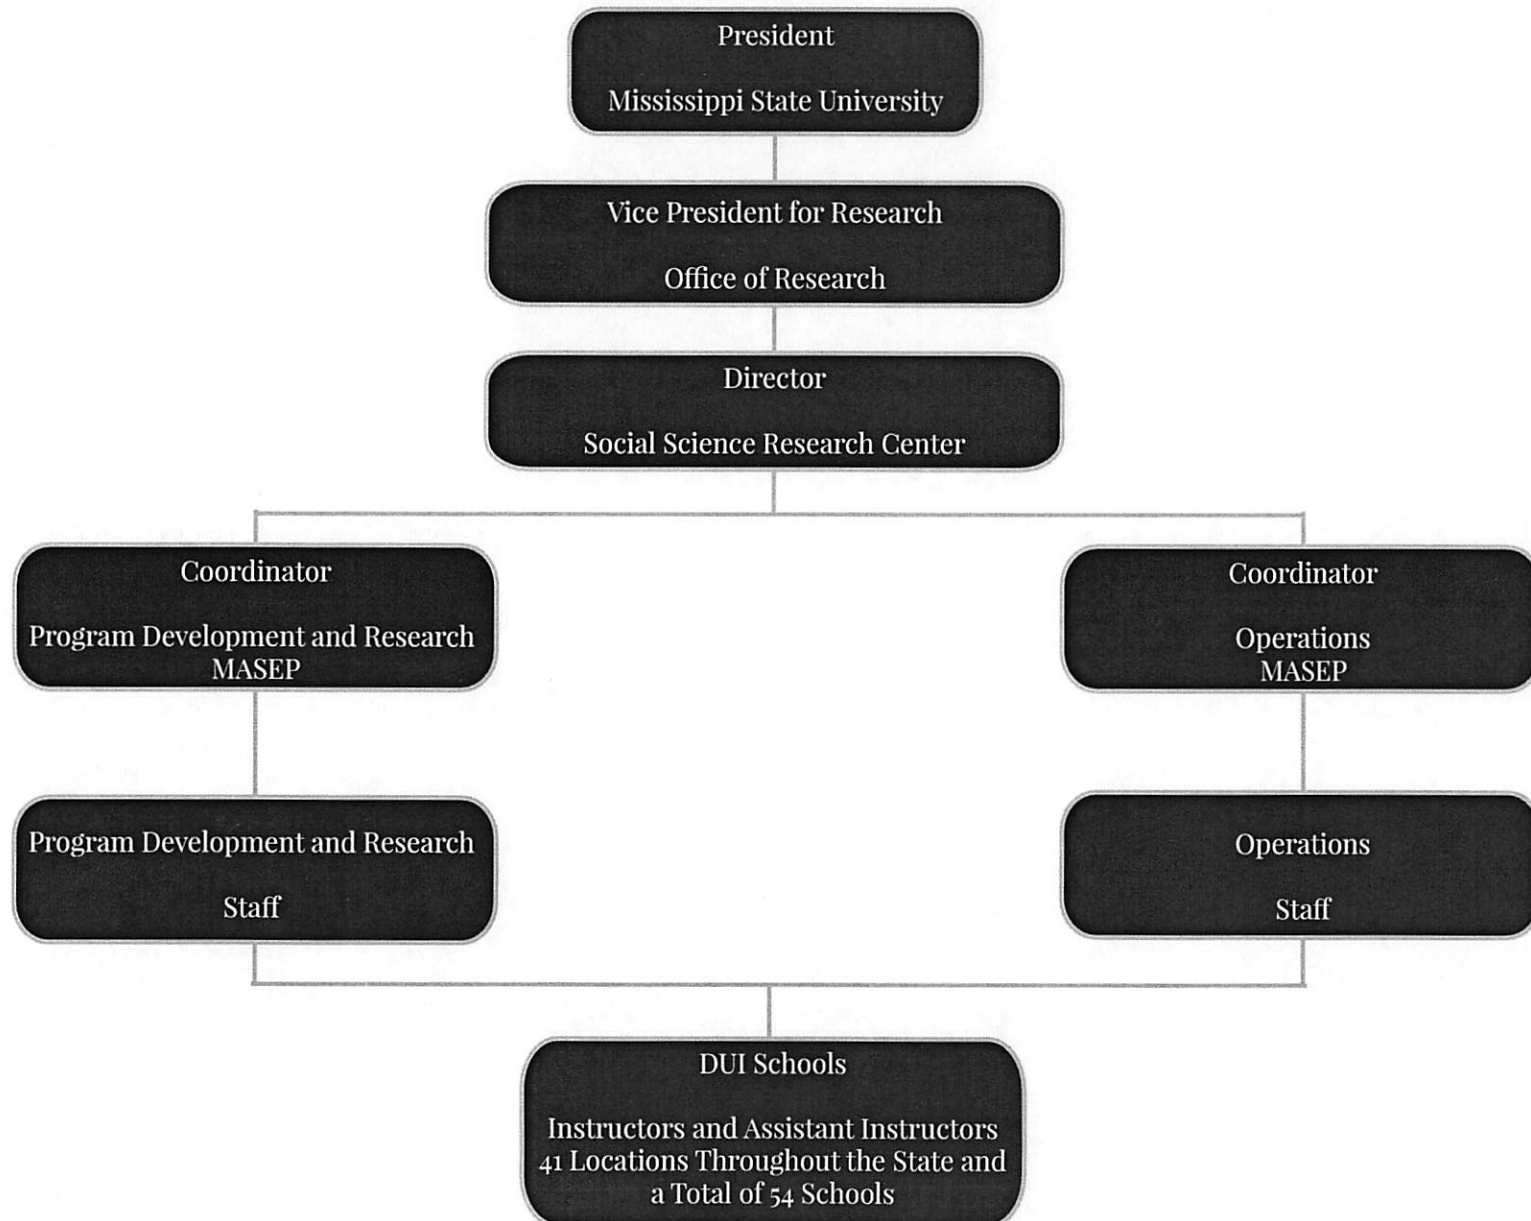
President

Mississippi State University

Vice President for Research

Office of Research

Director

Social Science Research Center

Coordinator

Program Development and Research
MASEP

Program Development and Research

Staff

Coordinator

Operations
MASEP

Operations

Staff

DUI Schools

Instructors and Assistant Instructors
41 Locations Throughout the State and a Total of 54 Schools